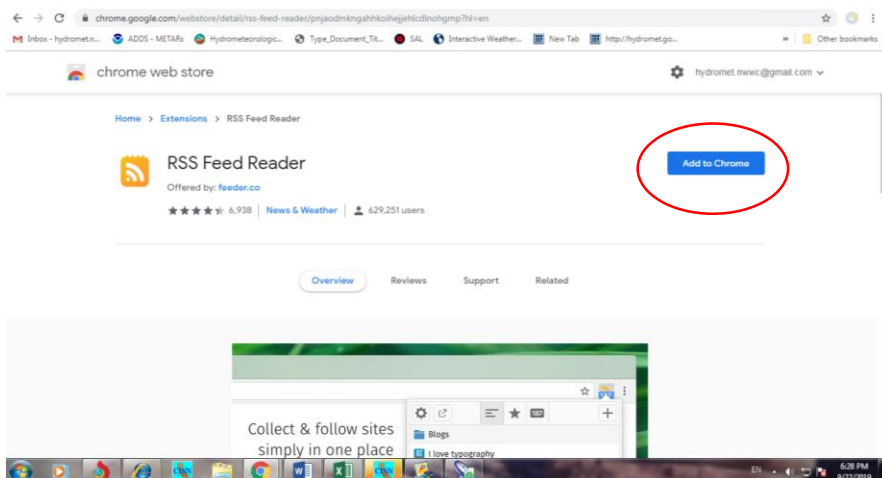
chrome.google.com/webstore/detail/rss-feed-reader/pnjaodmkngahhkoihejjehlcdlnohgmp?hl=en

Inbox - hydromet.n... ADDS - METARs Hydrometeorologic... Type_Document_Tit... SAL Interactive Weather... New Tab http://hydromet.go... » Other bookmarks

chrome web store

hydromet.nwwc@gmail.com

Home > Extensions > RSS Feed Reader

RSS Feed Reader

Offered by: feeder.co

6,938 | News & Weather | 629,251 users

Add to Chrome

Overview Reviews Support Related

Collect & follow sites simply in one place

Blogs

I love typography

187

EN 6:28 PM 9/23/2019